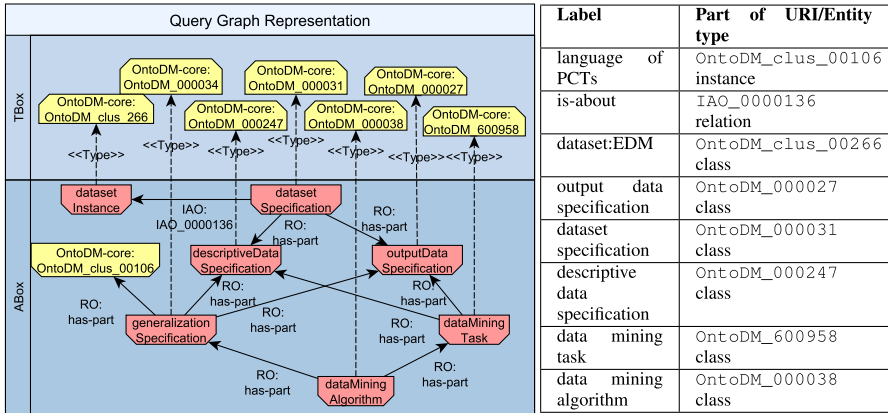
Query Graph Representation

TBox

OntoDM-core: OntoDM_000034
OntoDM-core: OntoDM_000031
OntoDM-core: OntoDM_000027
OntoDM-core: OntoDM_clus_266
OntoDM-core: OntoDM_000247
OntoDM-core: OntoDM_000038
OntoDM-core: OntoDM_600958

<<Type>> <<Type>> <<Type>> <<Type>> <<Type>> <<Type>> <<Type>>

ABox

dataset Instance
dataset Specification
IAO: IAO_0000136
RO: has-part
RO: has-part
OntoDM-core: OntoDM_clus_00106
descriptiveData Specification
outputData Specification
RO: has-part
RO: has-part
RO: has-part
RO: has-part
generalization Specification
dataMining Task
RO: has-part
RO: has-part
dataMining Algorithm

| Label | Part of URI/Entity type |
|---|---|
| language of PCTs | OntoDM_clus_00106 instance |
| is-about | IAO_0000136 relation |
| dataset:EDM | OntoDM_clus_00266 class |
| output data specification | OntoDM_000027 class |
| dataset specification | OntoDM_000031 class |
| descriptive data specification | OntoDM_000247 class |
| data mining task | OntoDM_600958 class |
| data mining algorithm | OntoDM_000038 class |